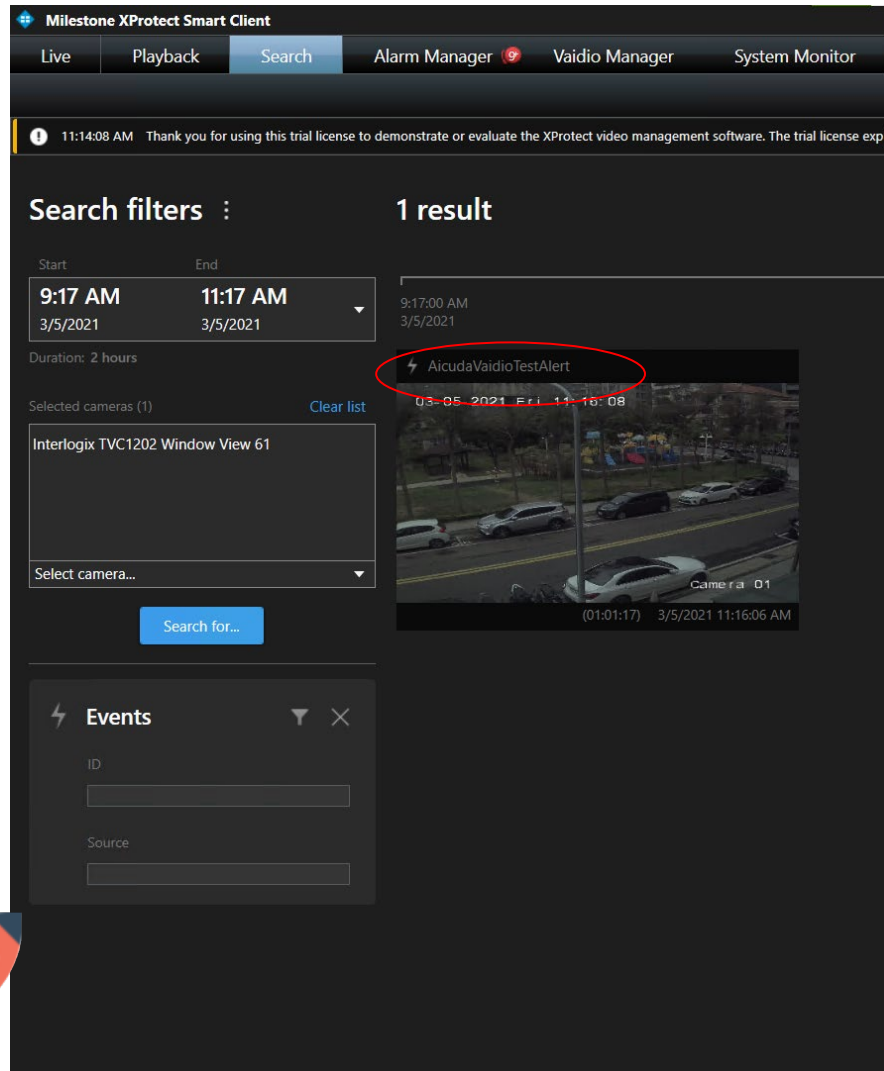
Milestone XProtect Smart Client

Live | Playback | Search | Alarm Manager 9+ | Vaidio Manager | System Monitor

11:14:08 AM Thank you for using this trial license to demonstrate or evaluate the XProtect video management software. The trial license exp

Search filters ⋮

Start
9:17 AM
3/5/2021

End
11:17 AM
3/5/2021

Duration: 2 hours

Selected cameras (1)
Clear list

Interlogix TVC1202 Window View 61

Select camera...

Search for...

Events

ID

Source

1 result

9:17:00 AM
3/5/2021

AicudaVaidioTestAlert

03-05-2021 Fri 11:16:08

Camera 01

(01:01:17) 3/5/2021 11:16:06 AM